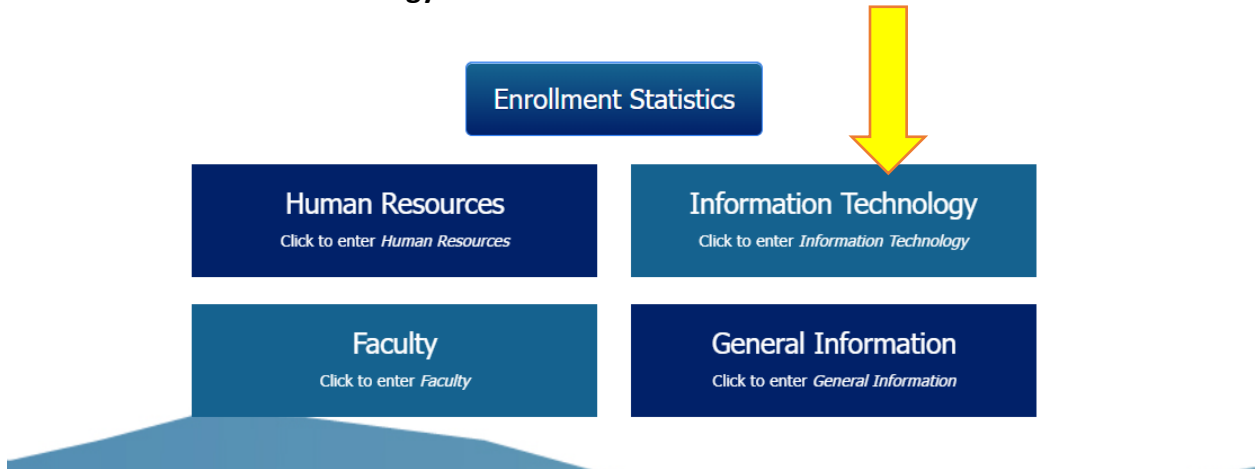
Enrollment Statistics

Human Resources
Click to enter *Human Resources*

Information Technology
Click to enter *Information Technology*

Faculty
Click to enter *Faculty*

General Information
Click to enter *General Information*